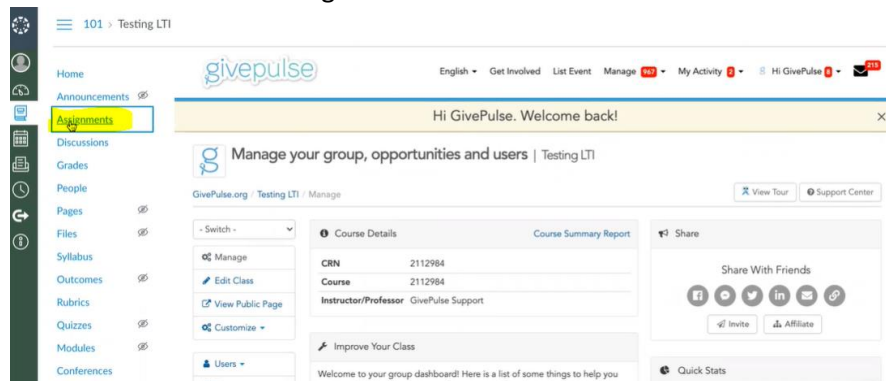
101 > Testing LTI

Home
Announcements
Assignments
Discussions
Grades
People
Pages
Files
Syllabus
Outcomes
Rubrics
Quizzes
Modules
Conferences

givepulse

English ▾ Get Involved List Event Manage 967 ▾ My Activity 2 ▾ Hi GivePulse 8 ▾ 218

Hi GivePulse. Welcome back!

Manage your group, opportunities and users | Testing LTI

GivePulse.org / Testing LTI / Manage

View Tour Support Center

- Switch -
Manage
Edit Class
View Public Page
Customize ▾

Users ▾

Course Details Course Summary Report

| CRN | 2112984 |
|---|---|
| Course | 2112984 |
| Instructor/Professor | GivePulse Support |

Improve Your Class

Welcome to your group dashboard! Here is a list of some things to help you

Share

Share With Friends

Invite Affiliate

Quick Stats